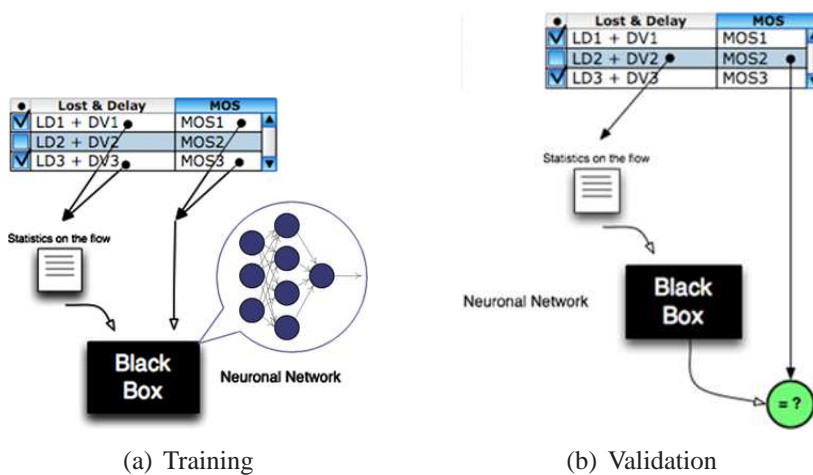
| ● | Lost & Delay | MOS |
|---|---|---|
| ✓ | LD1 + DV1 | MOS1 |
| | LD2 + DV2 | MOS2 |
| ✓ | LD3 + DV3 | MOS3 |

Statistics on the flow

Black Box

Neuronal Network

(a) Training

| ● | Lost & Delay | MOS |
|---|---|---|
| ✓ | LD1 + DV1 | MOS1 |
| | LD2 + DV2 | MOS2 |
| ✓ | LD3 + DV3 | MOS3 |

Statistics on the flow

Neuronal Network

Black Box

= ?

(b) Validation